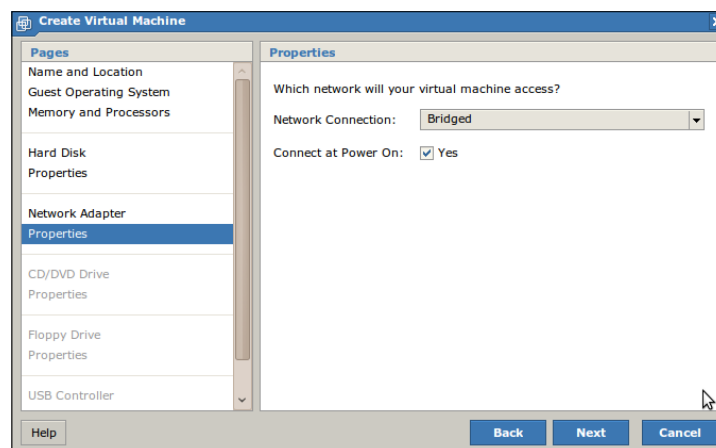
Create Virtual Machine

Pages

Name and Location
Guest Operating System
Memory and Processors

Hard Disk
Properties

Network Adapter
Properties

CD/DVD Drive
Properties

Floppy Drive
Properties

USB Controller

Properties

Which network will your virtual machine access?

Network Connection: Bridged

Connect at Power On: Yes

Help

Back

Next

Cancel